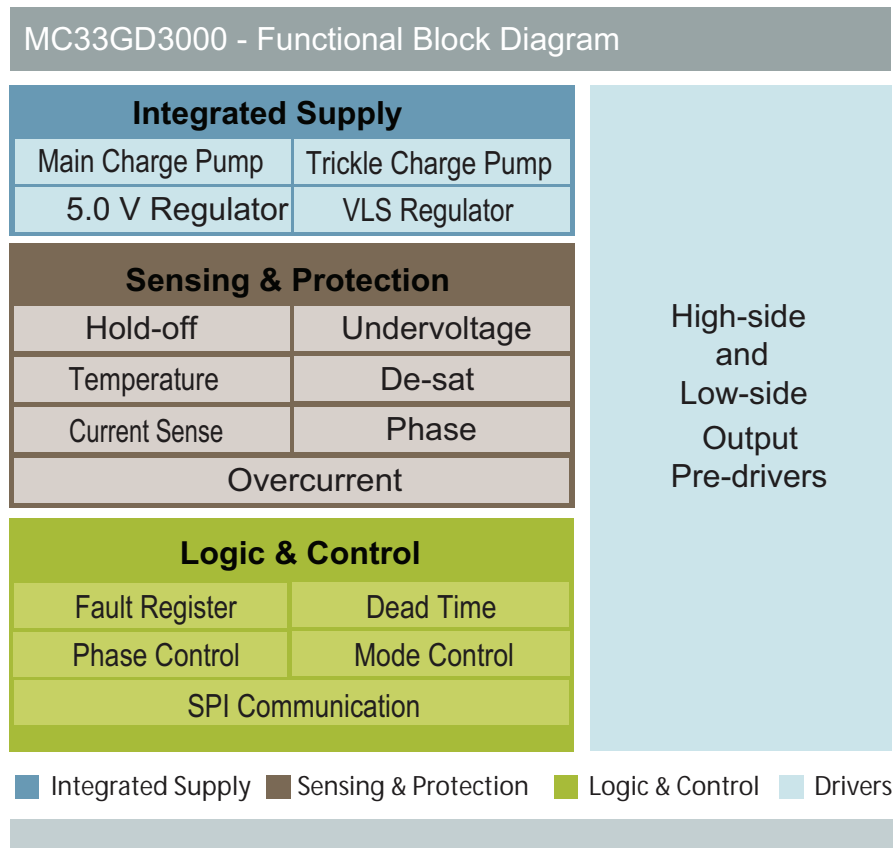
MC33GD3000 - Functional Block Diagram

Integrated Supply

| Main Charge Pump | Trickle Charge Pump |
|---|---|
| 5.0 V Regulator | VLS Regulator |

Sensing & Protection

| Hold-off | Undervoltage |
|---|---|
| Temperature | De-sat |
| Current Sense | Phase |
| Overcurrent | |

Logic & Control

| Fault Register | Dead Time |
|---|---|
| Phase Control | Mode Control |
| SPI Communication | |

High-side and Low-side Output Pre-drivers

Integrated Supply Sensing & Protection Logic & Control Drivers